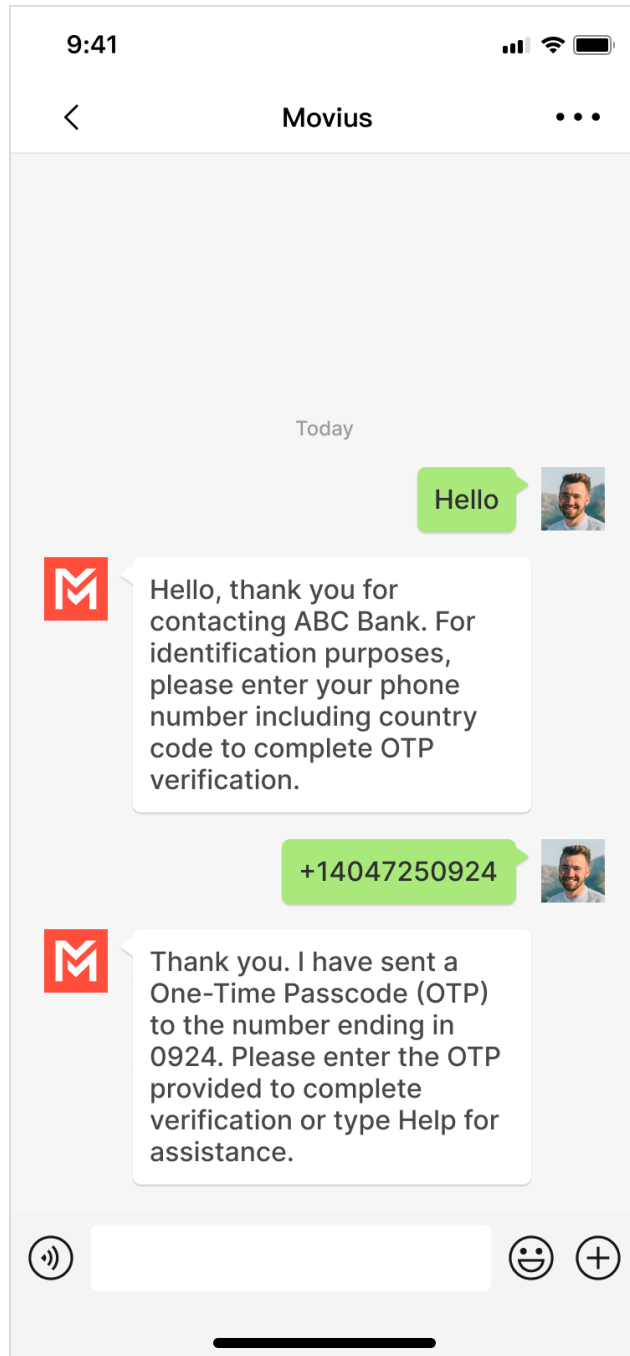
9:41

Movius

Today

Hello

Hello, thank you for contacting ABC Bank. For identification purposes, please enter your phone number including country code to complete OTP verification.

+14047250924

Thank you. I have sent a One-Time Passcode (OTP) to the number ending in 0924. Please enter the OTP provided to complete verification or type Help for assistance.